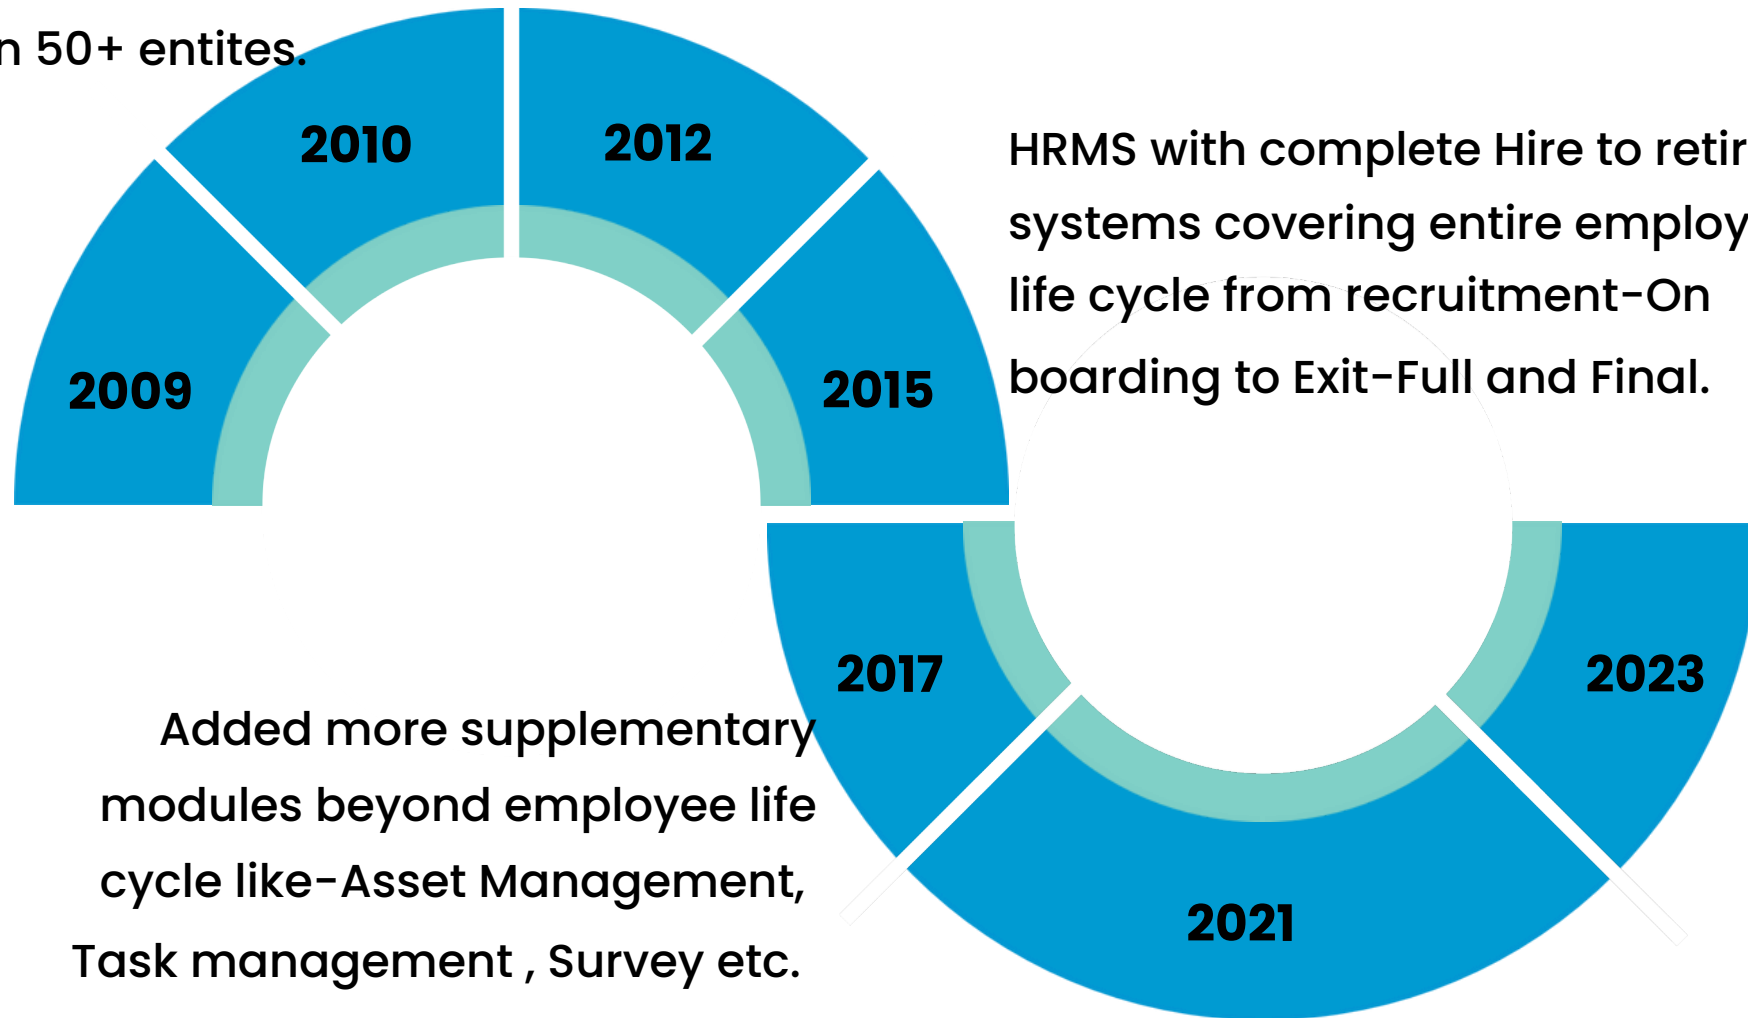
n 50+ entites.

2010

2012

HRMS with complete Hire to retir systems covering entire employ life cycle from recruitment-On boarding to Exit-Full and Final.

2009

2015

2017

2023

Added more supplementary modules beyond employee life cycle like-Asset Management, Task management , Survey etc.

2021